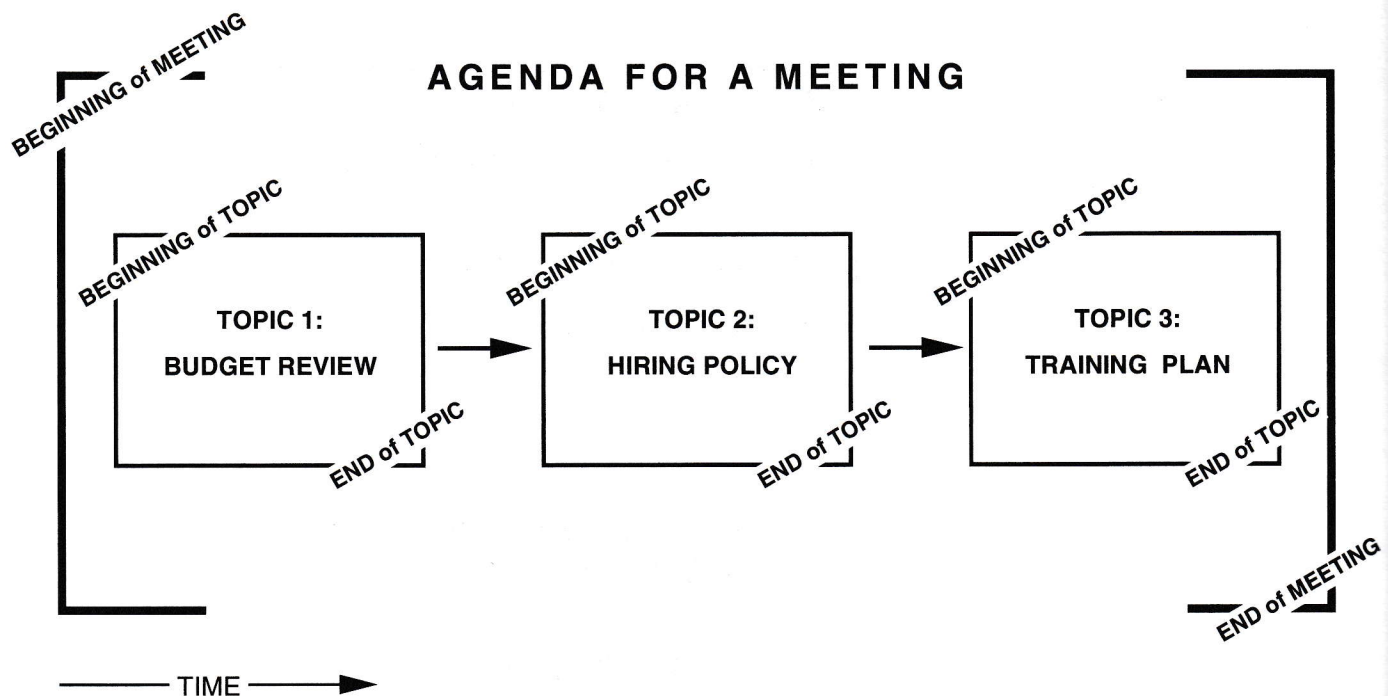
BEGINNING of MEETING

AGENDA FOR A MEETING

BEGINNING of TOPIC

TOPIC 1:
BUDGET REVIEW

END of TOPIC

BEGINNING of TOPIC

TOPIC 2:
HIRING POLICY

END of TOPIC

BEGINNING of TOPIC

TOPIC 3:
TRAINING PLAN

END of TOPIC

END of MEETING

TIME